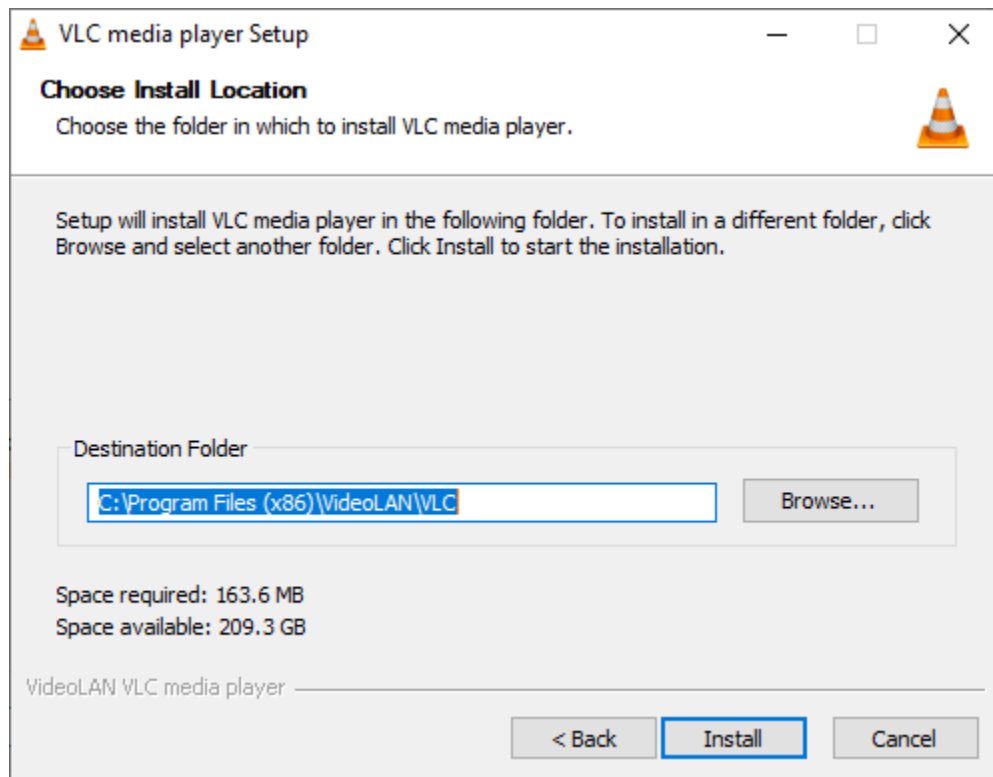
VLC media player Setup

Choose Install Location
Choose the folder in which to install VLC media player.

Setup will install VLC media player in the following folder. To install in a different folder, click Browse and select another folder. Click Install to start the installation.

Destination Folder
C:\Program Files (x86)\VideoLAN\VLC
Browse...

Space required: 163.6 MB
Space available: 209.3 GB

VideoLAN VLC media player

< Back
Install
Cancel